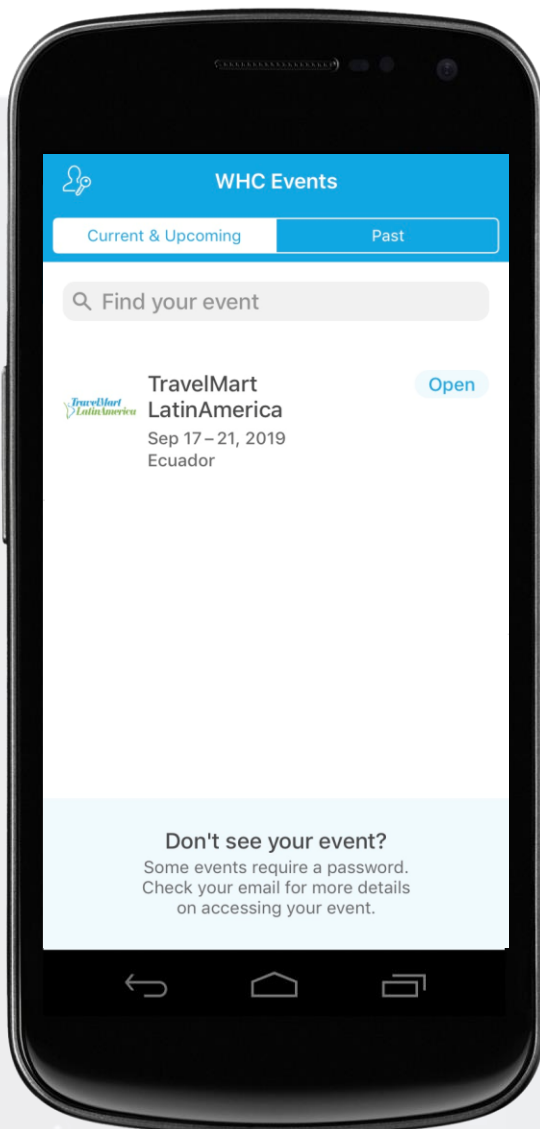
WHC Events

Current & Upcoming | Past

Find your event

TravelMart LatinAmerica

TravelMart LatinAmerica
Sep 17 – 21, 2019
Ecuador

Open

Don't see your event?
Some events require a password. Check your email for more details on accessing your event.